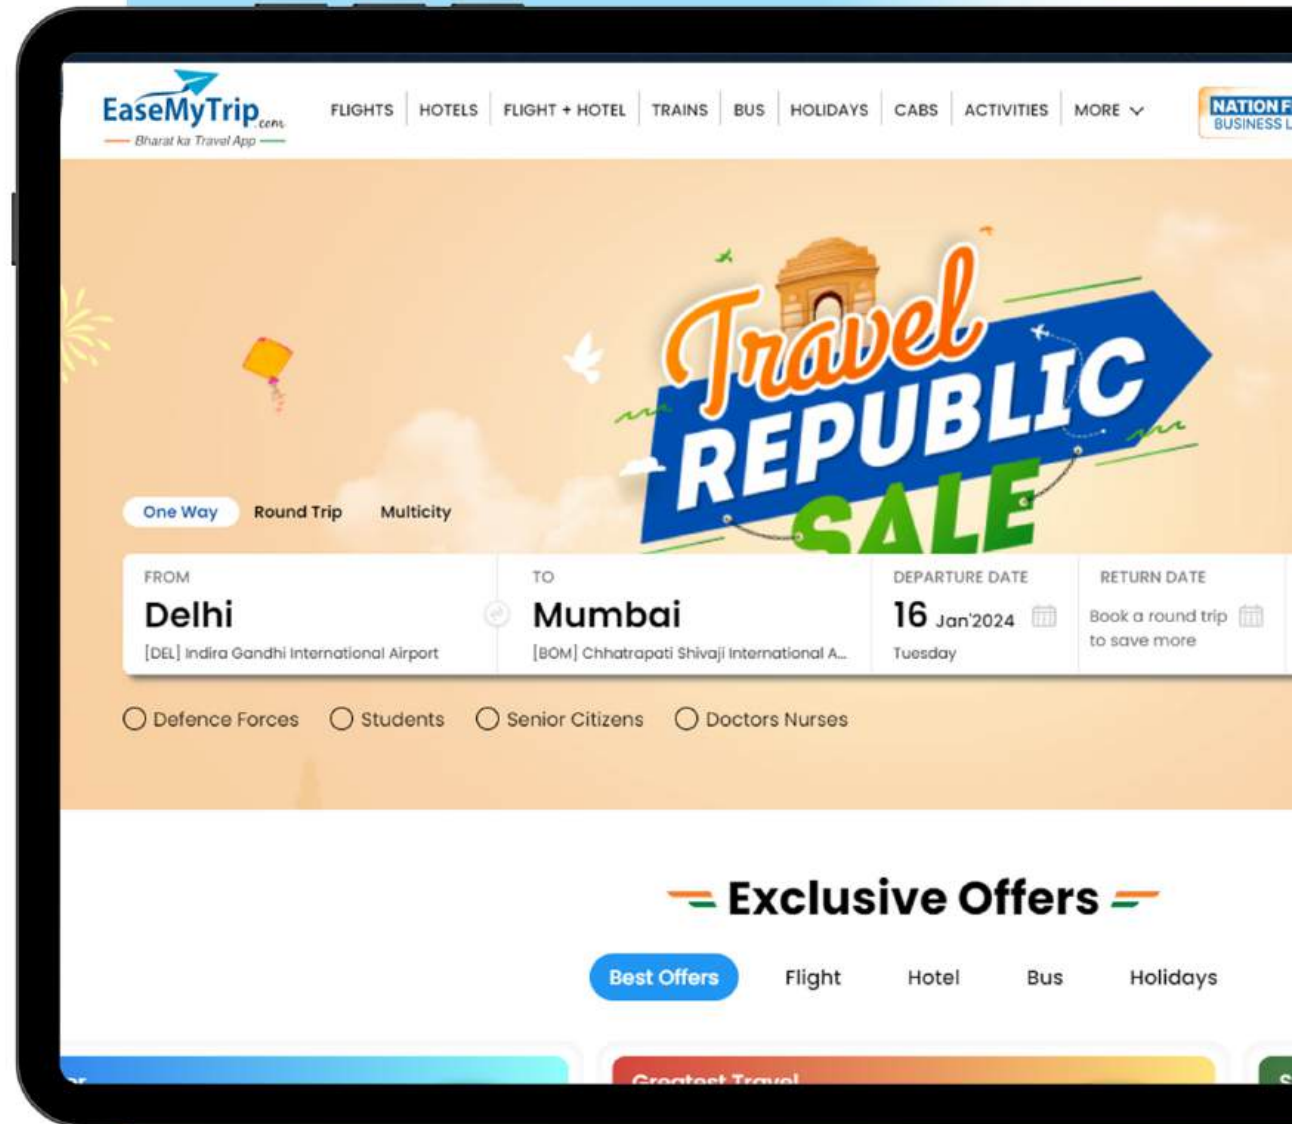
EaseMyTrip.com
Bharat ka Travel App

FLIGHTS | HOTELS | FLIGHT + HOTEL | TRAINS | BUS | HOLIDAYS | CABS | ACTIVITIES | MORE

NATION F
BUSINESS L

Travel REPUBLIC SALE

One Way
Round Trip
Multicity

FROM
Delhi
[DEL] Indira Gandhi International Airport

TO
Mumbai
[BOM] Chhatrapati Shivaji International A...

DEPARTURE DATE
16 Jan'2024
Tuesday

RETURN DATE
Book a round trip to save more

Defence Forces
Students
Senior Citizens
Doctors Nurses

Exclusive Offers

Best Offers
Flight
Hotel
Bus
Holidays

Greatest Travel